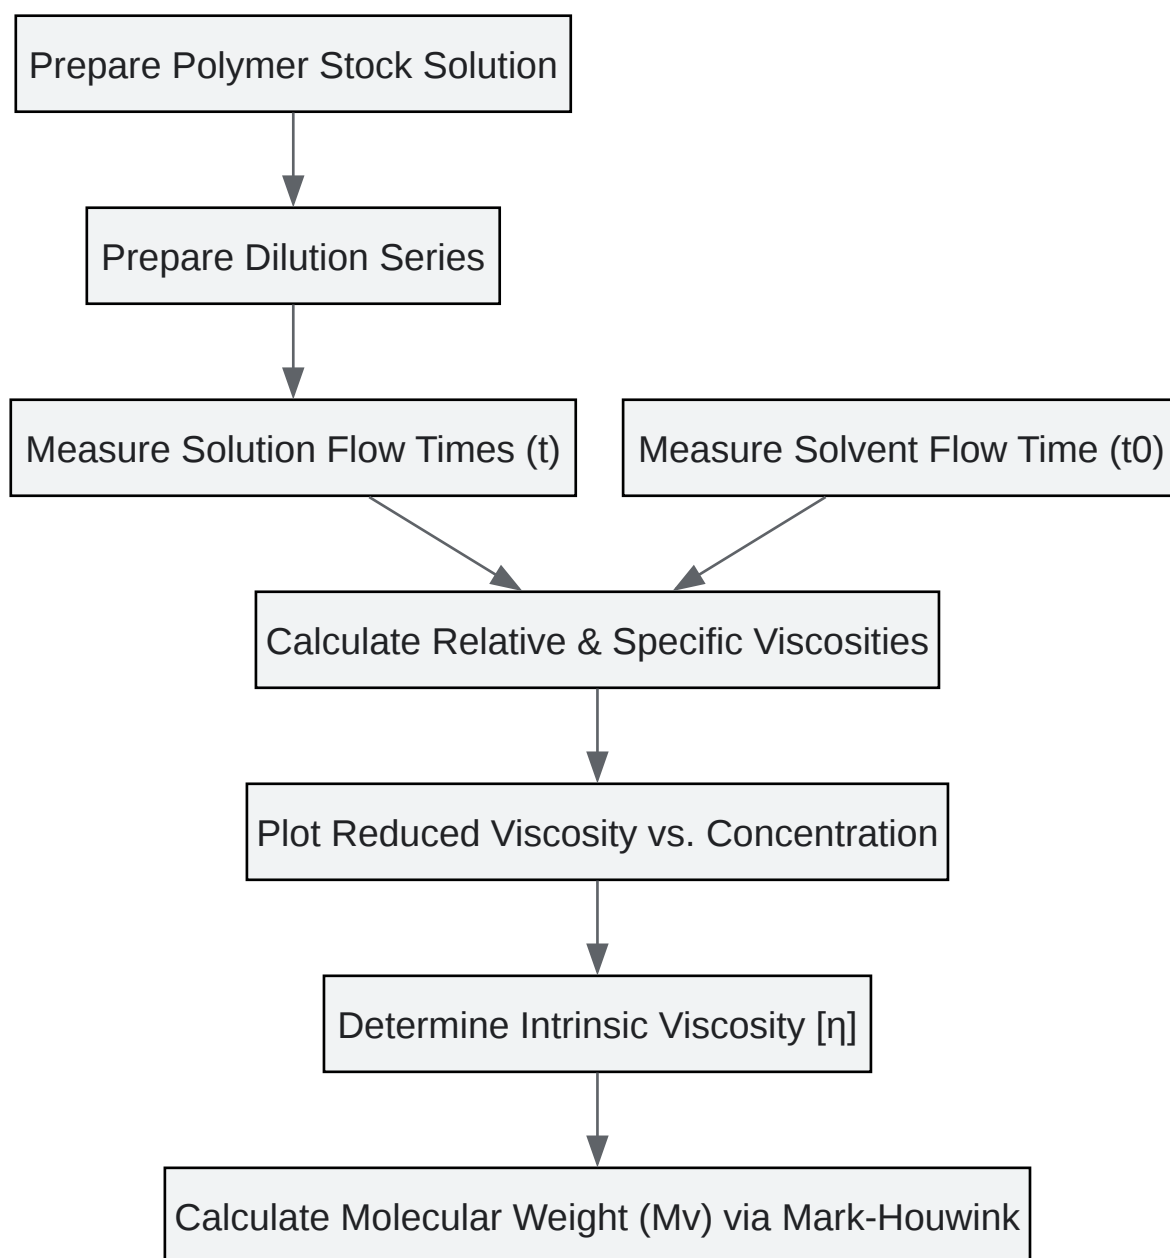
Prepare Polymer Stock Solution

Prepare Dilution Series

Measure Solution Flow Times (t)

Measure Solvent Flow Time (t0)

Calculate Relative & Specific Viscosities

Plot Reduced Viscosity vs. Concentration

Determine Intrinsic Viscosity [η]

Calculate Molecular Weight (Mv) via Mark-Houwink